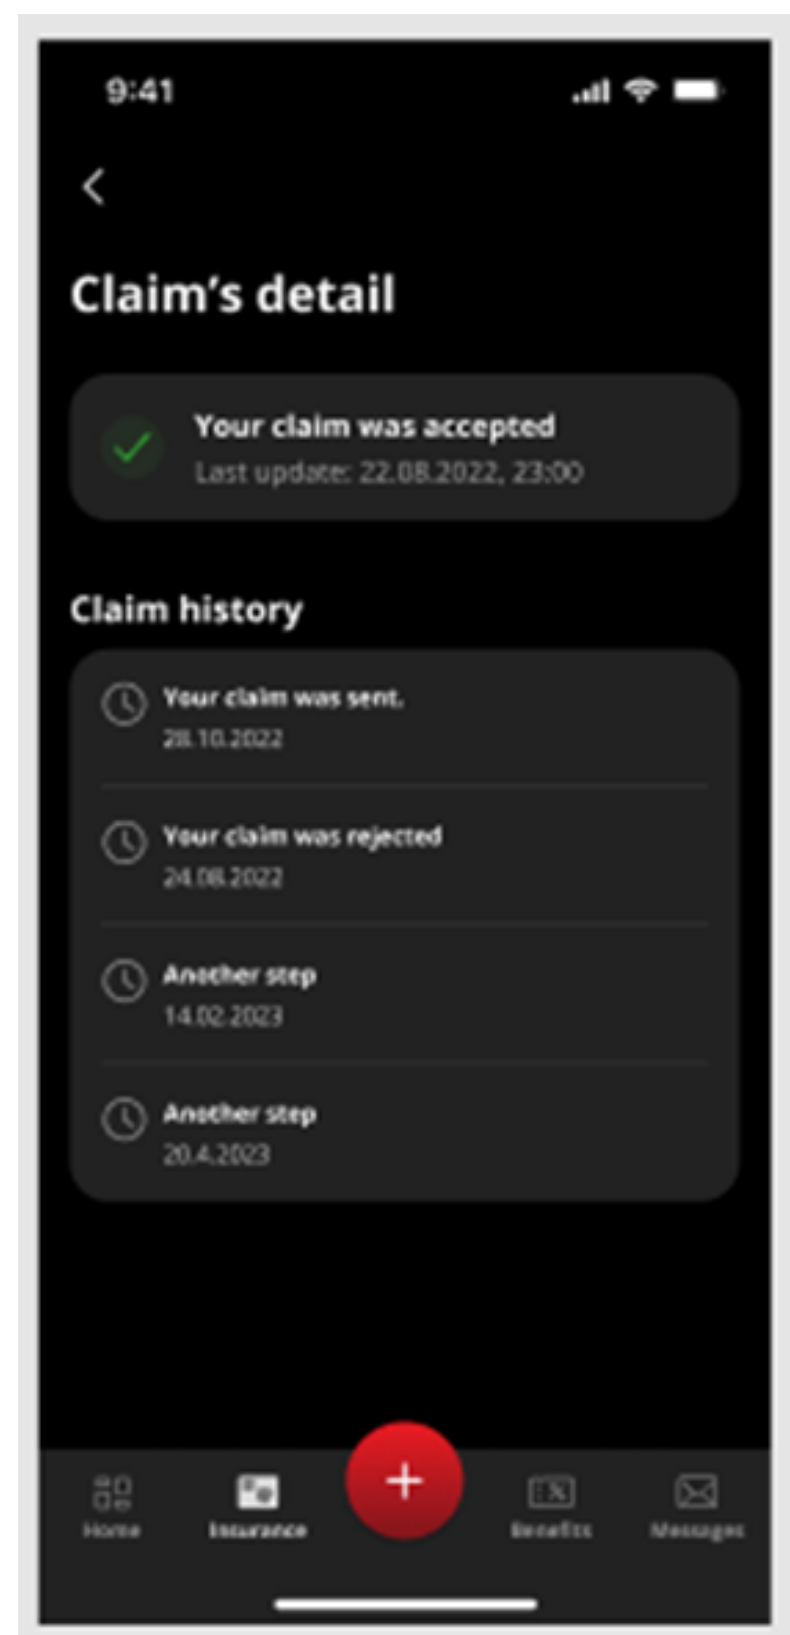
9:41

Claim’s detail

Your claim was accepted
Last update: 22.08.2022, 23:00

Claim history

Your claim was sent.
28.10.2022

Your claim was rejected
24.08.2022

Another step
14.02.2023

Another step
20.4.2023

Home
Insurance
+
Benefits
Messages